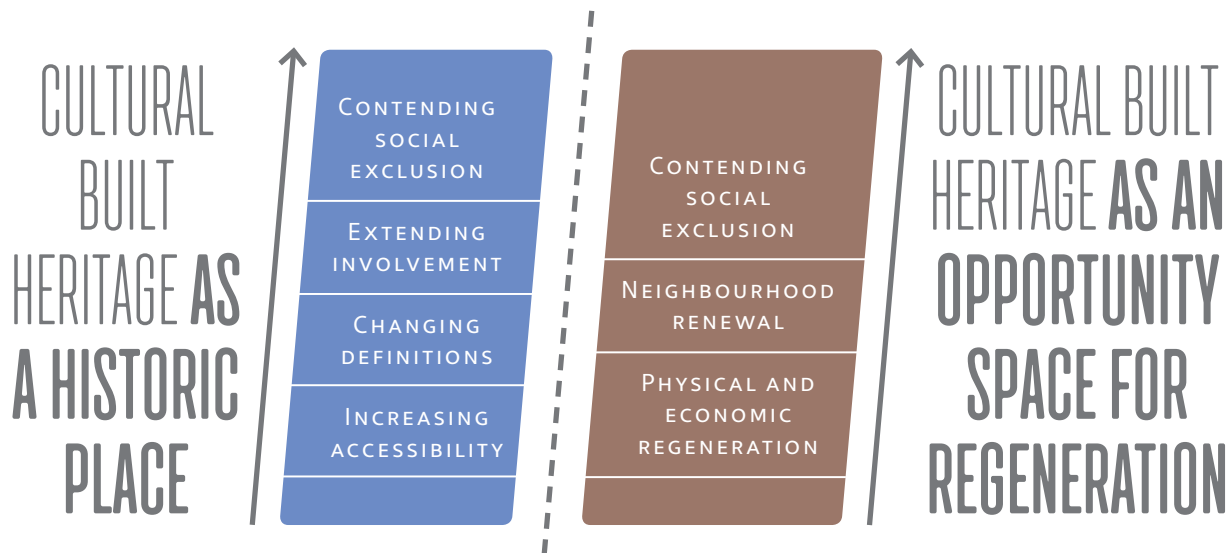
CULTURAL BUILT HERITAGE AS A HISTORIC PLACE

Contending social exclusion

Extending involvement

Changing definitions

Increasing accessibility

Contending social exclusion

Neighbourhood renewal

Physical and economic regeneration

CULTURAL BUILT HERITAGE AS AN OPPORTUNITY SPACE FOR REGENERATION